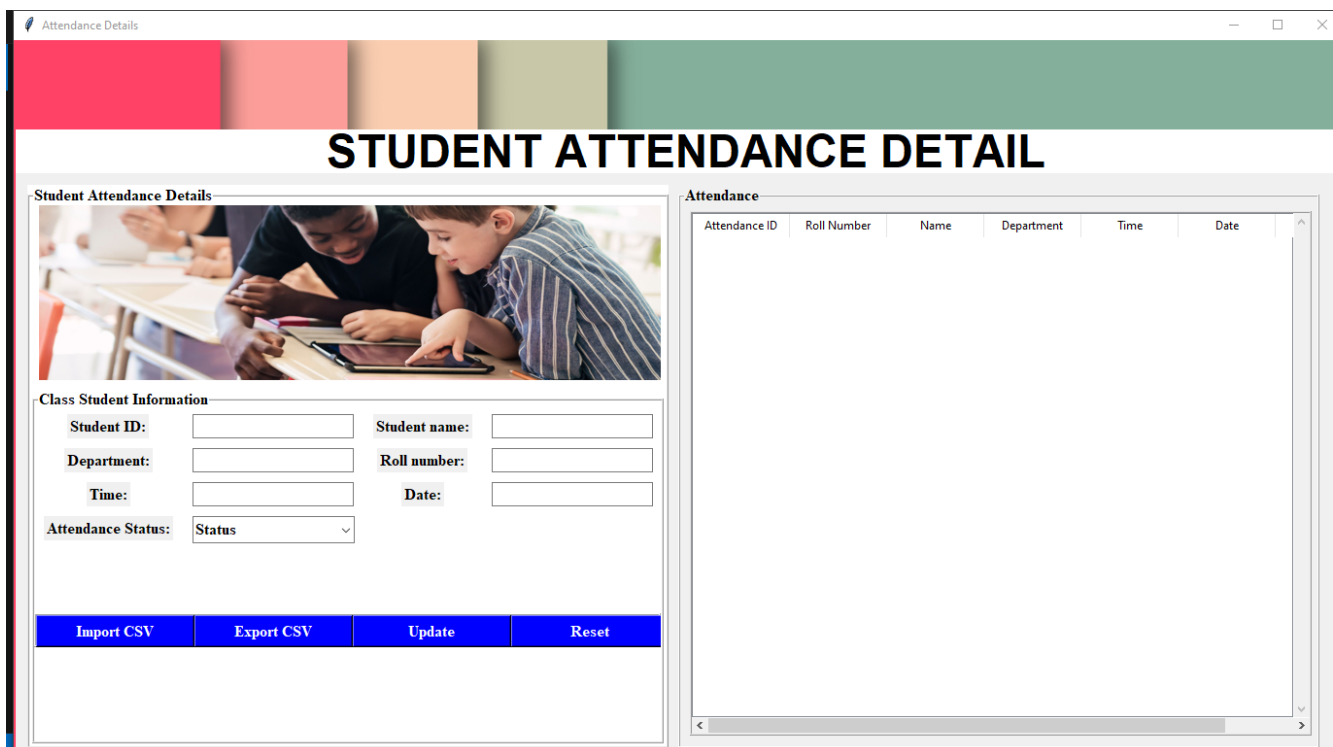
Attendance Details

STUDENT ATTENDANCE DETAIL

Student Attendance Details

Class Student Information

Student ID:
Student name:
Department:
Roll number:
Time:
Date:
Attendance Status:
Status

Import CSV
Export CSV
Update
Reset

Attendance

| Attendance ID | Roll Number | Name | Department | Time | Date |
|---|---|---|---|---|---|